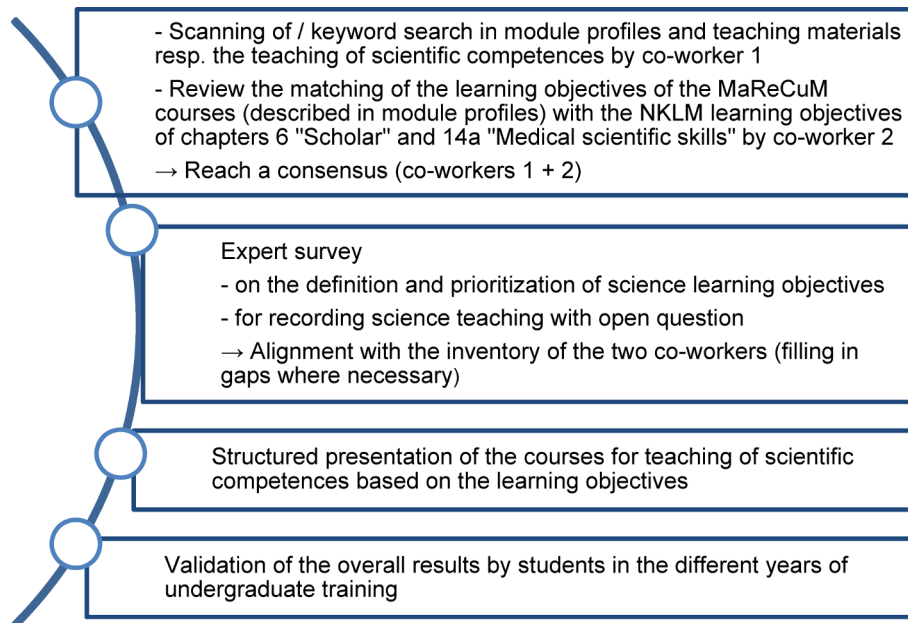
- Scanning of / keyword search in module profiles and teaching materials resp. the teaching of scientific competences by co-worker 1

- Review the matching of the learning objectives of the MaReCuM courses (described in module profiles) with the NKLM learning objectives of chapters 6 "Scholar" and 14a "Medical scientific skills" by co-worker 2

→ Reach a consensus (co-workers 1 + 2)

Expert survey

- on the definition and prioritization of science learning objectives

- for recording science teaching with open question

→ Alignment with the inventory of the two co-workers (filling in gaps where necessary)

Structured presentation of the courses for teaching of scientific competences based on the learning objectives

Validation of the overall results by students in the different years of undergraduate training